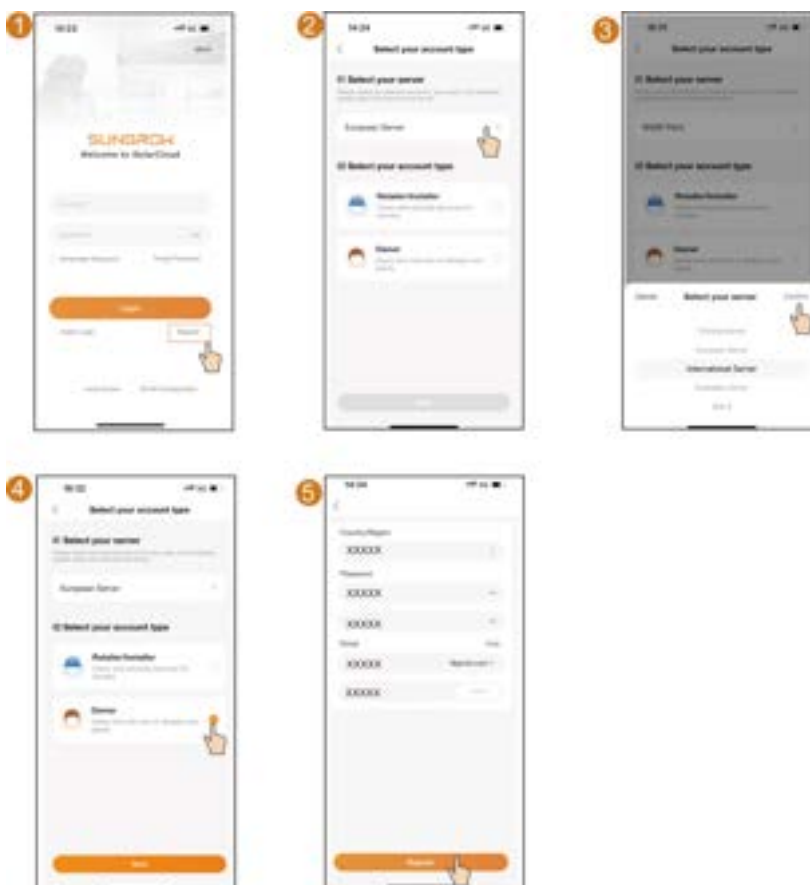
1

SUNGROW
Welcome to iSolarCloud

Login

Register

2

Select your account type

01 Select your server

European Server

02 Select your account type

Distributor/Installer

Owner

Next

3

Select your account type

01 Select your server

02 Select your account type

Distributor/Installer

Owner

Cancel Select your server Confirm

European Server

International Server

4

Select your account type

01 Select your server

European Server

02 Select your account type

Distributor/Installer

Owner

Next

5

Country/Region

XXXXXX

Password

XXXXXX

XXXXXX

Email

XXXXXX

XXXXXX

Register